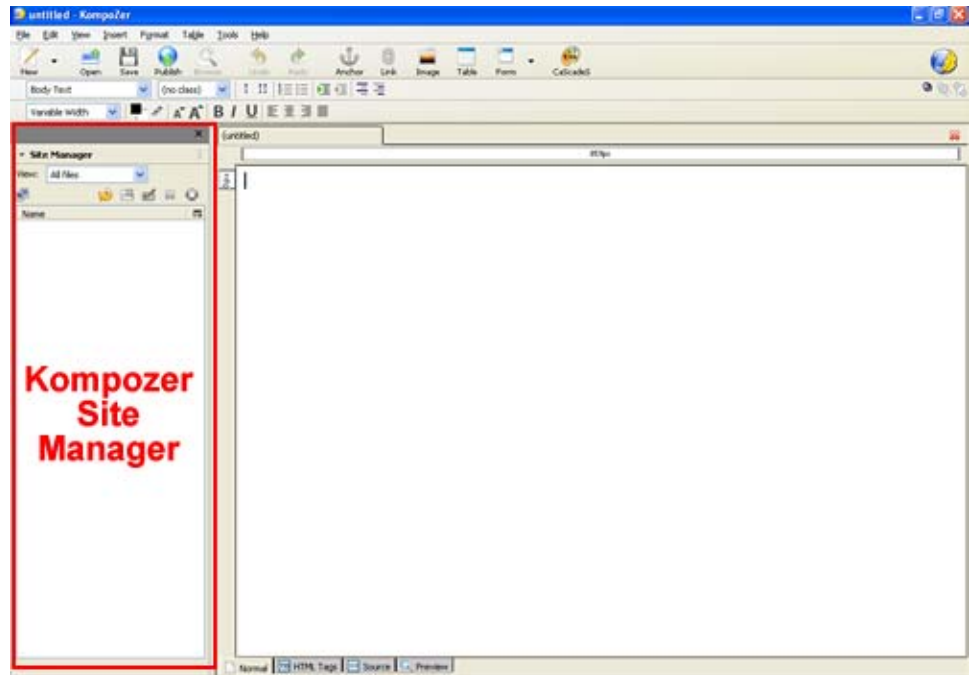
untitled - Kompozer

File Edit View Insert Format Table Tools Help

New Open Save Publish Browse Undo Redo Anchor Link Image Table Form CaScadeS

Body Text (no class)

Variable Width

B I U

Site Manager

View: All files

Name

(untitled)

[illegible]

Kompozer Site Manager

Normal HTML Tags Source Preview